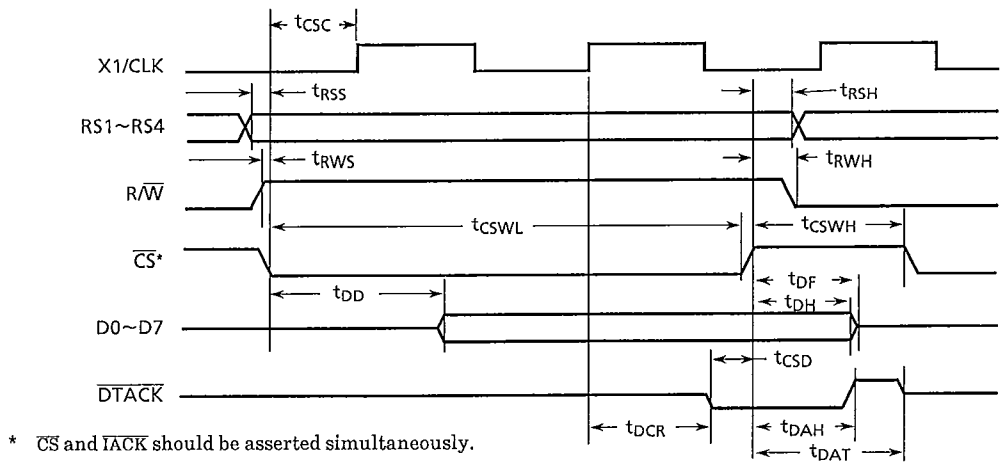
$t_{CSC}$

X1/CLK

$t_{RSS}$

$t_{RSH}$

RS1~RS4

$t_{RWS}$

$t_{RWH}$

$R/\overline{W}$

$t_{CSWL}$

$t_{CSWH}$

$\overline{CS}$*

$t_{DF}$

$t_{DD}$

$t_{DH}$

D0~D7

$t_{CSD}$

$\overline{DTACK}$

$t_{DCR}$

$t_{DAH}$

$t_{DAT}$

* $\overline{CS}$ and $\overline{IACK}$ should be asserted simultaneously.